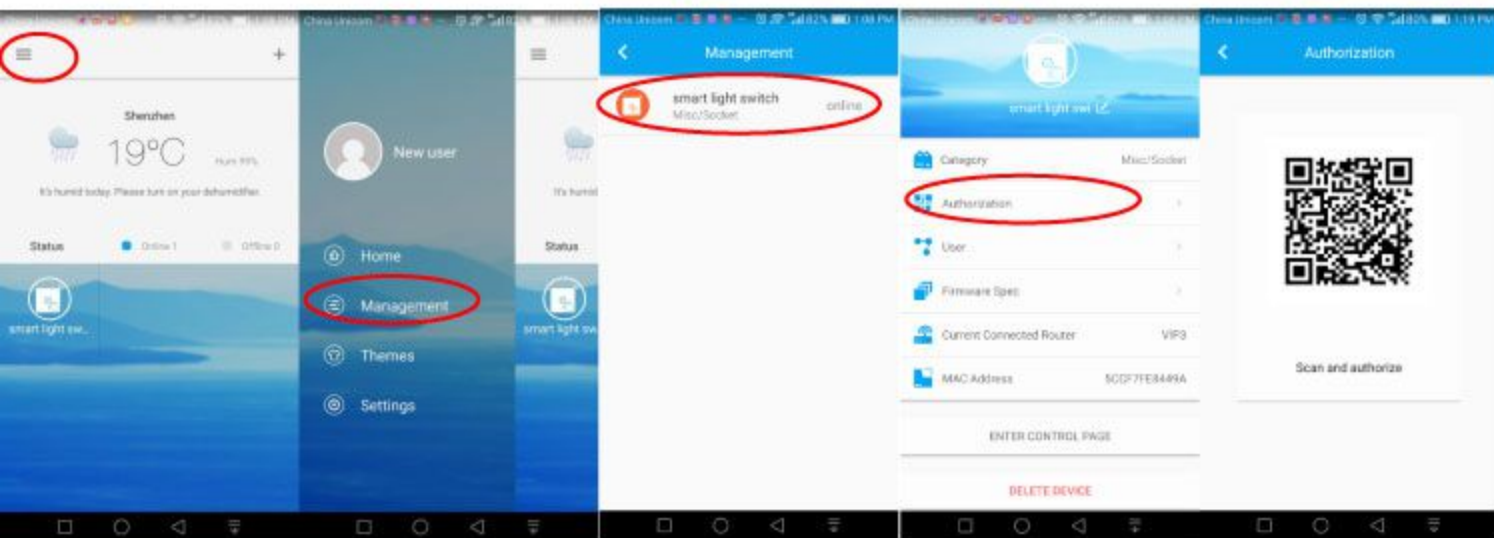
+

Shenzhen

19°C

Hum 99%

It's humid today. Please turn on your dehumidifier.

Status

Online 1

Offline 0

smart light sw...

China Unicom

New user

Home

Management

Themes

Settings

It's humid

Status

smart light sw

China Unicom 82% 1:08 PM

Management

smart light switch

Misc/Socket

online

smart light swi

Category

Misc/Socket

Authorization

User

Firmware Spec

Current Connected Router

VIP3

MAC Address

5CCF7FE8449A

ENTER CONTROL PAGE

DELETE DEVICE

China Unicom 80% 1:19 PM

Authorization

Scan and authorize